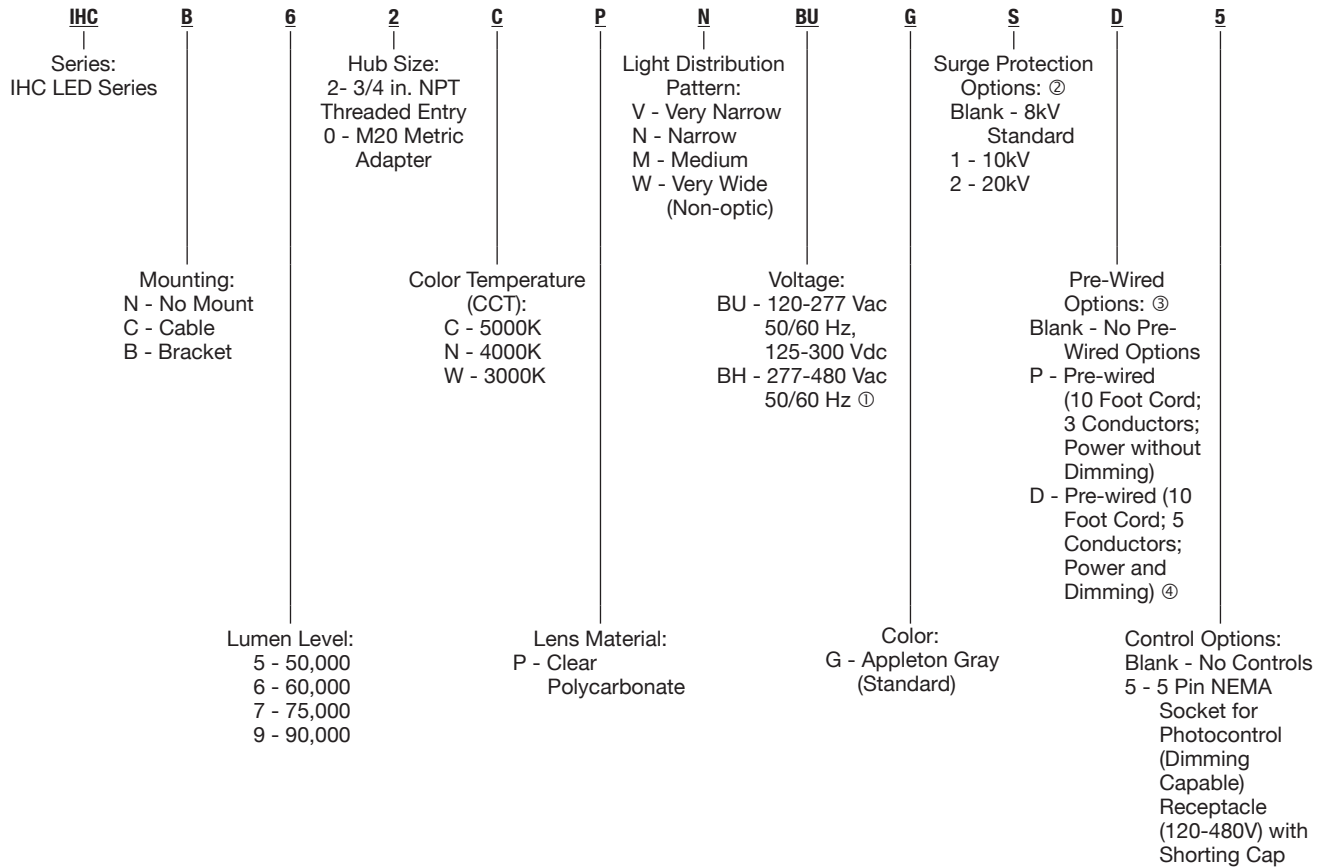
IHC B 6 2 C P N BU G S D 5

Series:
IHC LED Series

Hub Size:
2- 3/4 in. NPT Threaded Entry
0 - M20 Metric Adapter

Light Distribution Pattern:
V - Very Narrow
N - Narrow
M - Medium
W - Very Wide (Non-optic)

Surge Protection Options: ②
Blank - 8kV Standard
1 - 10kV
2 - 20kV

Mounting:
N - No Mount
C - Cable
B - Bracket

Color Temperature (CCT):
C - 5000K
N - 4000K
W - 3000K

Voltage:
BU - 120-277 Vac 50/60 Hz, 125-300 Vdc
BH - 277-480 Vac 50/60 Hz ①

Pre-Wired Options: ③
Blank - No Pre-Wired Options
P - Pre-wired (10 Foot Cord; 3 Conductors; Power without Dimming)
D - Pre-wired (10 Foot Cord; 5 Conductors; Power and Dimming) ④

Lumen Level:
5 - 50,000
6 - 60,000
7 - 75,000
9 - 90,000

Lens Material:
P - Clear Polycarbonate

Color:
G - Appleton Gray (Standard)

Control Options:
Blank - No Controls
5 - 5 Pin NEMA Socket for Photocontrol (Dimming Capable) Receptacle (120-480V) with Shorting Cap